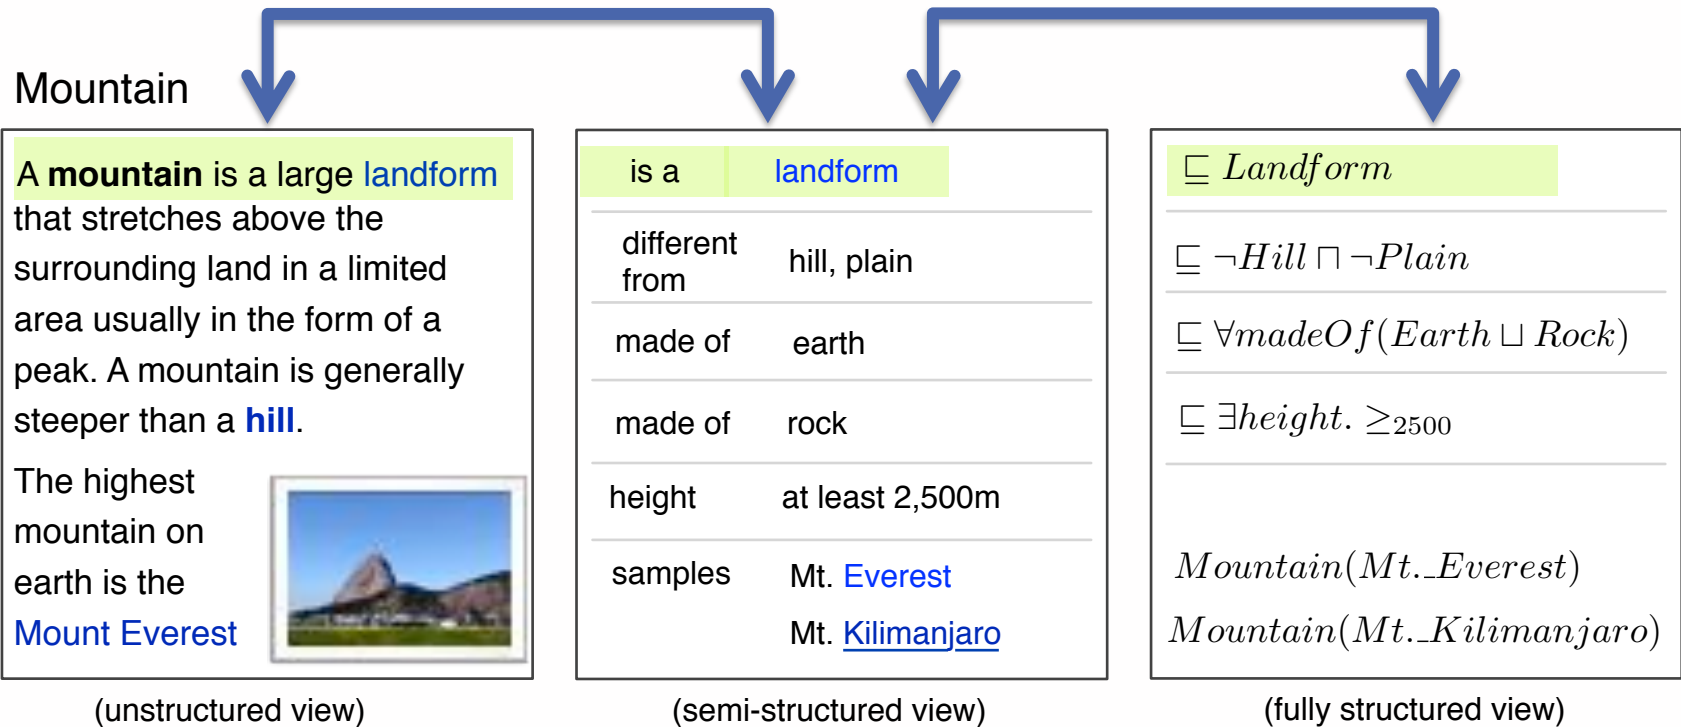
Mountain

A **mountain** is a large landform that stretches above the surrounding land in a limited area usually in the form of a peak. A mountain is generally steeper than a **hill**.

The highest mountain on earth is the Mount Everest

(unstructured view)

| is a | landform |
|---|---|
| different from | hill, plain |
| made of | earth |
| made of | rock |
| height | at least 2,500m |
| samples | Mt. Everest<br>Mt. Kilimanjaro |

(semi-structured view)

$\sqsubseteq Landform$

$\sqsubseteq \neg Hill \sqcap \neg Plain$

$\sqsubseteq \forall madeOf(Earth \sqcup Rock)$

$\sqsubseteq \exists height. \geq_{2500}$

$Mountain(Mt.\_Everest)$

$Mountain(Mt.\_Kilimanjaro)$

(fully structured view)